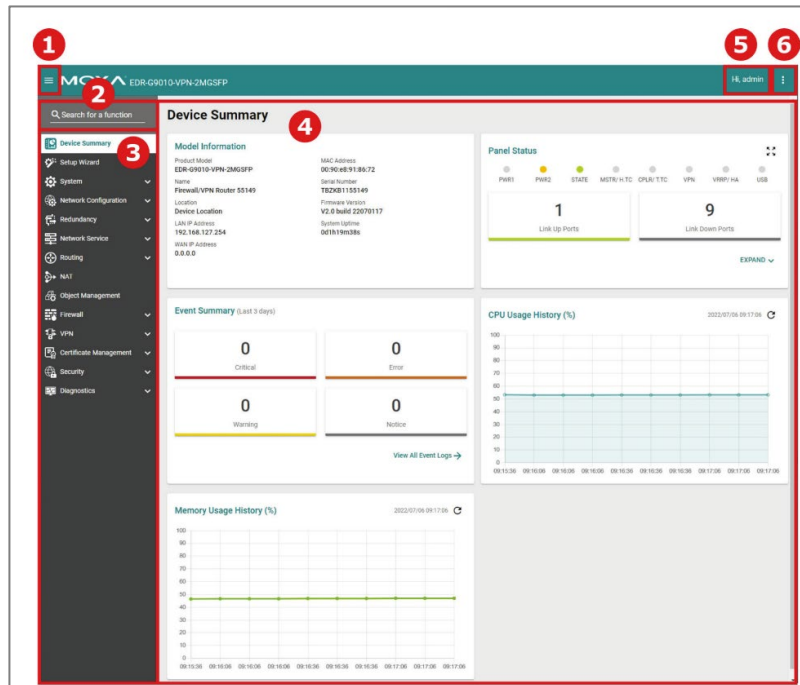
1

5

6

MOXA EDR-G9010-VPN-2MGSFP

Hi, admin

2

Search for a function

Device Summary

3

Setup Wizard

System

Network Configuration

Redundancy

Network Service

Routing

NAT

Object Management

Firewall

VPN

Certificate Management

Security

Diagnostics

Device Summary

4

Model Information

Product Model
EDR-G9010-VPN-2MGSFP

MAC Address
00:90:e8:91:86:72

Name
Firewall/VPN Router 55149

Serial Number
TBZKB1155149

Location
Device Location

Firmware Version
V2.0 build 22070117

LAN IP Address
192.168.127.254

System Uptime
0d1h19m38s

WAN IP Address
0.0.0.0

Panel Status

PWR1 PWR2 STATE MSTR/ H.TC CPLR/ T.TC VPN VRRP/ HA USB

1
Link Up Ports

9
Link Down Ports

EXPAND

Event Summary (Last 3 days)

0
Critical

0
Error

0
Warning

0
Notice

View All Event Logs

CPU Usage History (%)

2022/07/06 09:17:06

100
90
80
70
60
50
40
30
20
10
0

09:15:36 09:16:06 09:16:06 09:16:06 09:16:36 09:16:36 09:17:06 09:17:06 09:17:06 09:17:06

Memory Usage History (%)

2022/07/06 09:17:06

100
90
80
70
60
50
40
30
20
10
0

09:15:36 09:16:06 09:16:06 09:16:06 09:16:36 09:16:36 09:17:06 09:17:06 09:17:06 09:17:06